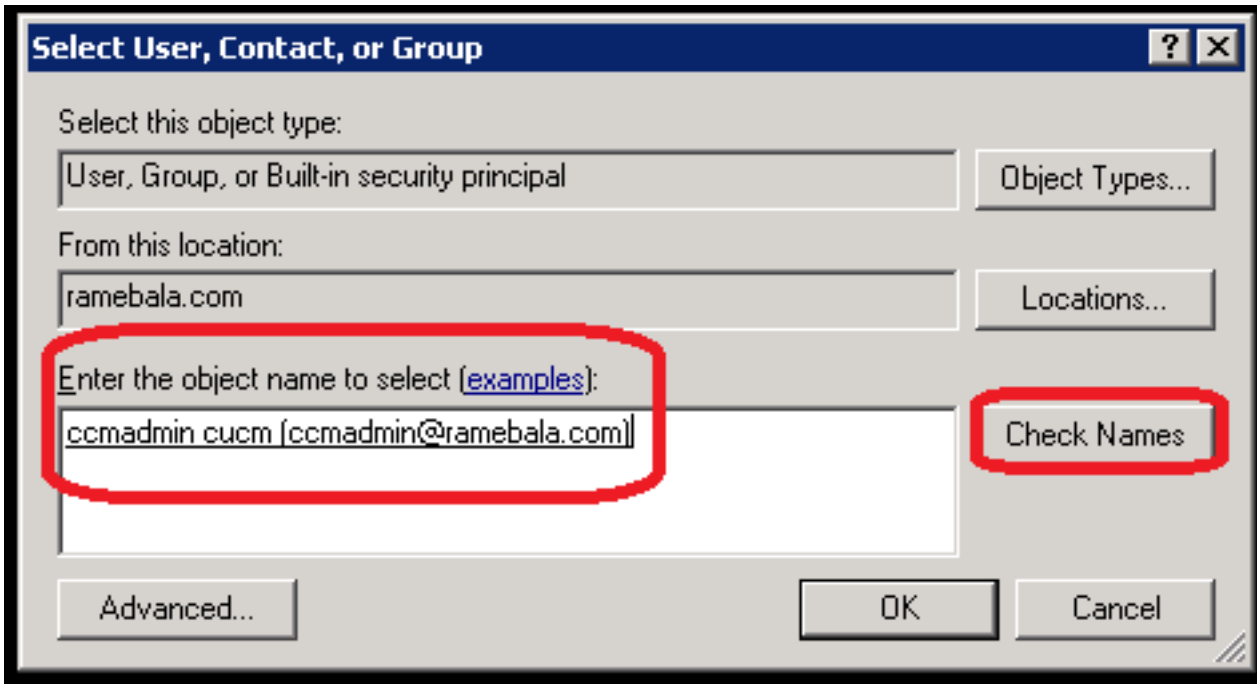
Select User, Contact, or Group

?

X

Select this object type:

User, Group, or Built-in security principal

Object Types...

From this location:

ramebala.com

Locations...

Enter the object name to select (examples):

ccmadmin cucm (ccmadmin@ramebala.com)

Check Names

Advanced...

OK

Cancel